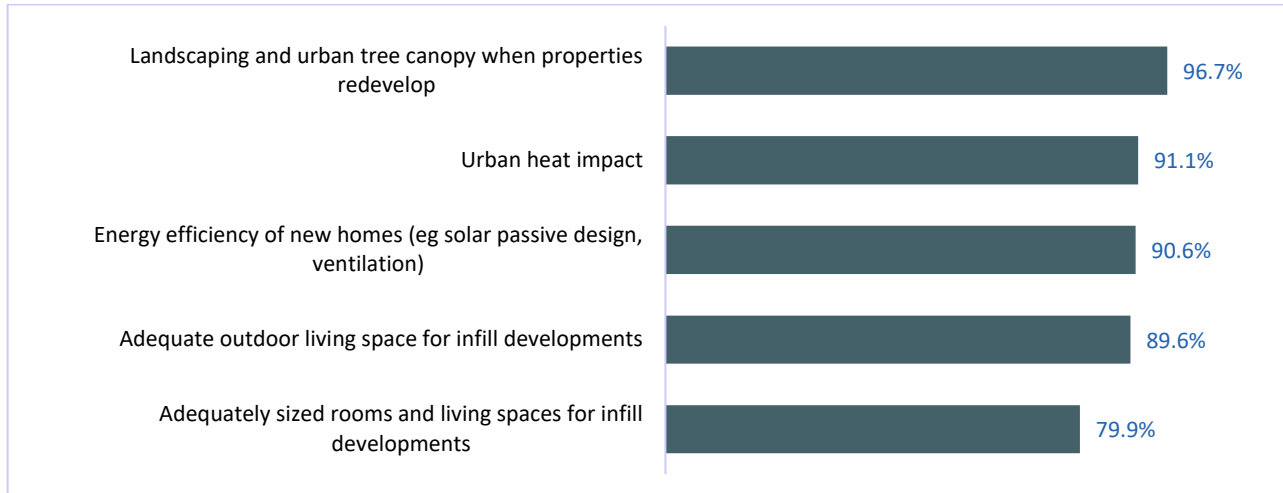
Landscaping and urban tree canopy when properties redevelop 96.7%

Urban heat impact 91.1%

Energy efficiency of new homes (eg solar passive design, ventilation) 90.6%

Adequate outdoor living space for infill developments 89.6%

Adequately sized rooms and living spaces for infill developments 79.9%